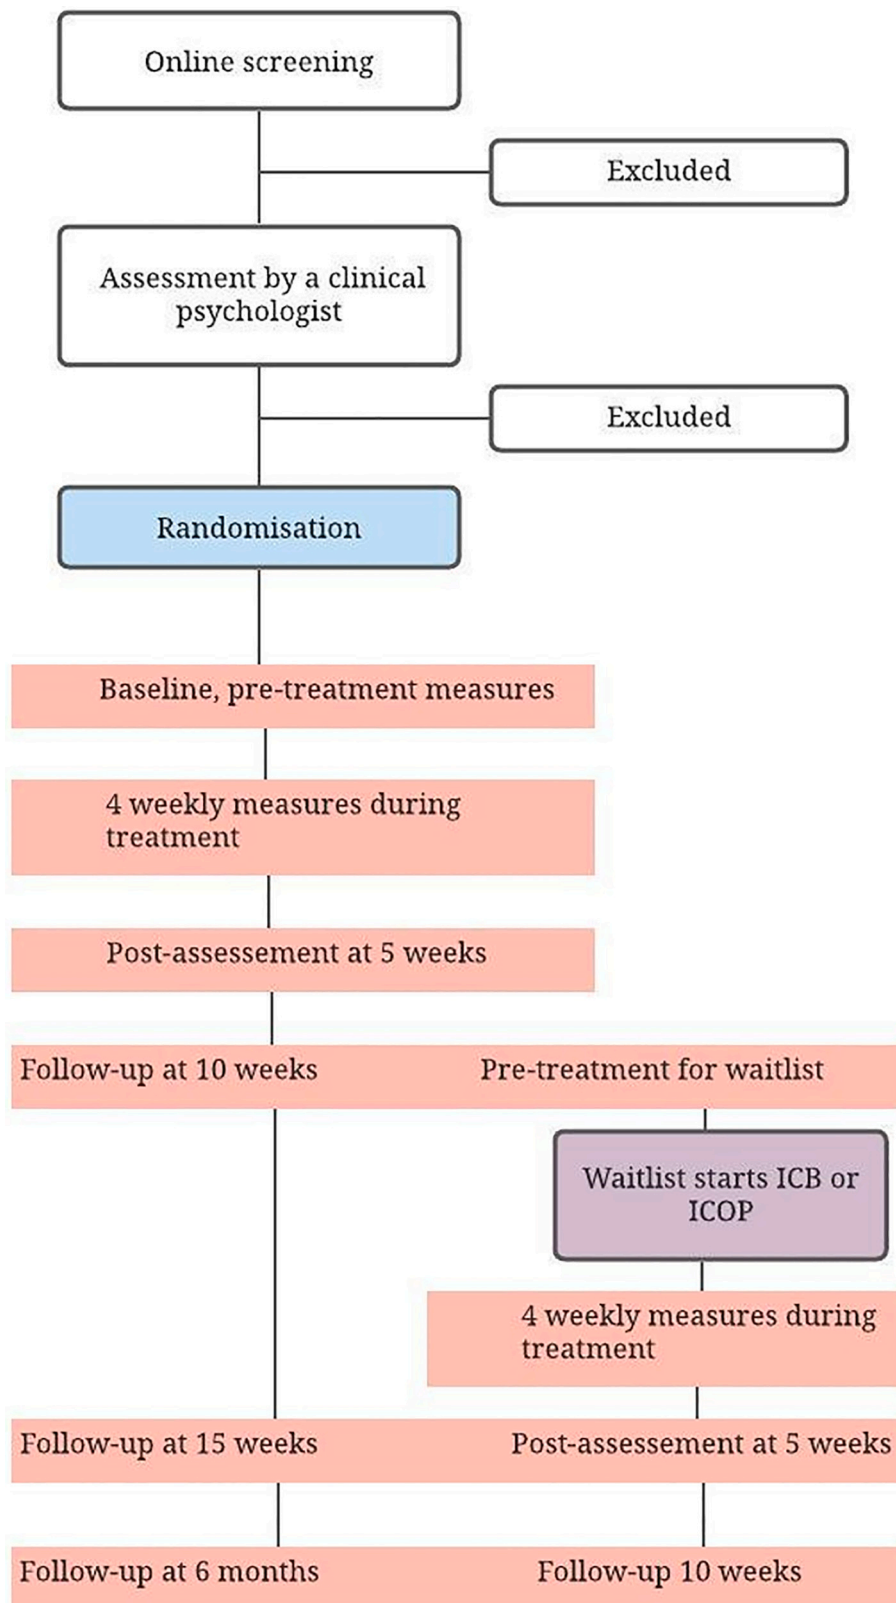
Online screening

Excluded

Assessment by a clinical psychologist

Excluded

Randomisation

Baseline, pre-treatment measures

4 weekly measures during treatment

Post-assessement at 5 weeks

Follow-up at 10 weeks

Pre-treatment for waitlist

Waitlist starts ICB or ICOP

4 weekly measures during treatment

Follow-up at 15 weeks

Post-assessement at 5 weeks

Follow-up at 6 months

Follow-up 10 weeks